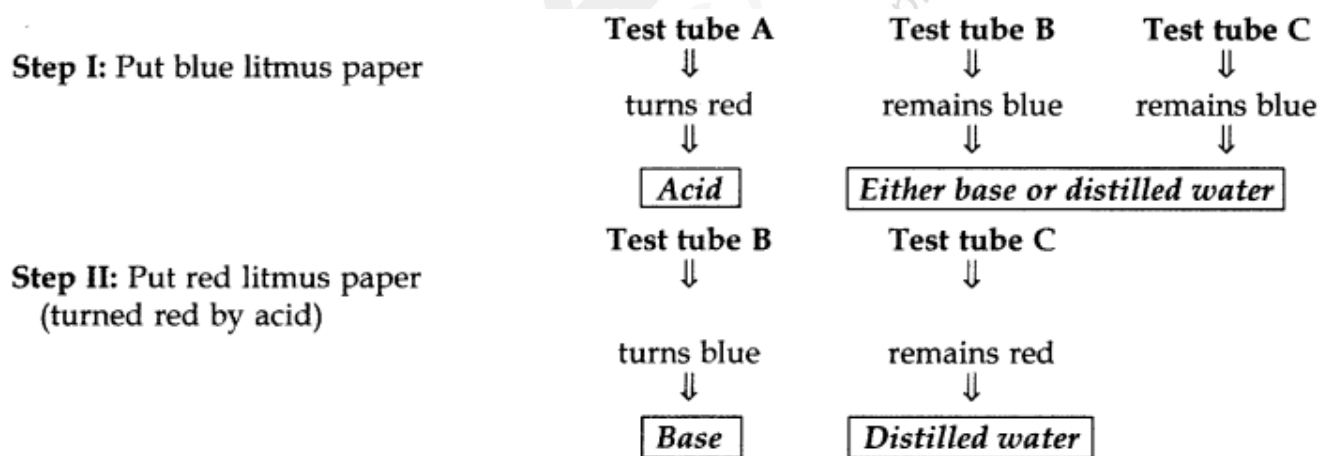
Step I: Put blue litmus paper

Test tube A
⇓
turns red
⇓
Acid

Test tube B
⇓
remains blue
⇓

Test tube C
⇓
remains blue
⇓

Either base or distilled water

Step II: Put red litmus paper (turned red by acid)

Test tube B
⇓
turns blue
⇓
Base

Test tube C
⇓
remains red
⇓
Distilled water